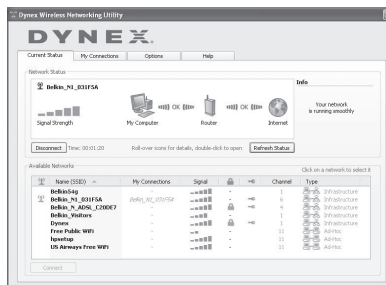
Dynex Wireless Networking Utility

DYNEX

Current Status | My Connections | Options | Help

Network Status

Belkin_N1_031F5A

Signal Strength

My Computer

OK

Router

OK

Internet

Info

Your network is running smoothly

Disconnect | Time: 00:01:20 | Roll-over icons for details, double-click to open | Refresh Status

Available Networks

Click on a network to select it

| | Name (SSID) | My Connections | Signal | | | Channel | Type |
|---|---|---|---|---|---|---|---|
| | Belkin54g | - | | - | | 1 | Infrastructure |
| | Belkin_N1_031F5A | Belkin_N1_031F5A | | - | | 6 | Infrastructure |
| | Belkin_N_ADSL_C20DE7 | - | | | | 4 | Infrastructure |
| | Belkin_Visitors | - | | - | | 1 | Infrastructure |
| | Dynex | - | | - | | 1 | Infrastructure |
| | Free Public WiFi | - | | - | | 11 | Ad-Hoc |
| | hpsetup | - | | - | | 11 | Ad-Hoc |
| | US Airways Free WiFi | - | | - | | 11 | Ad-Hoc |

Connect